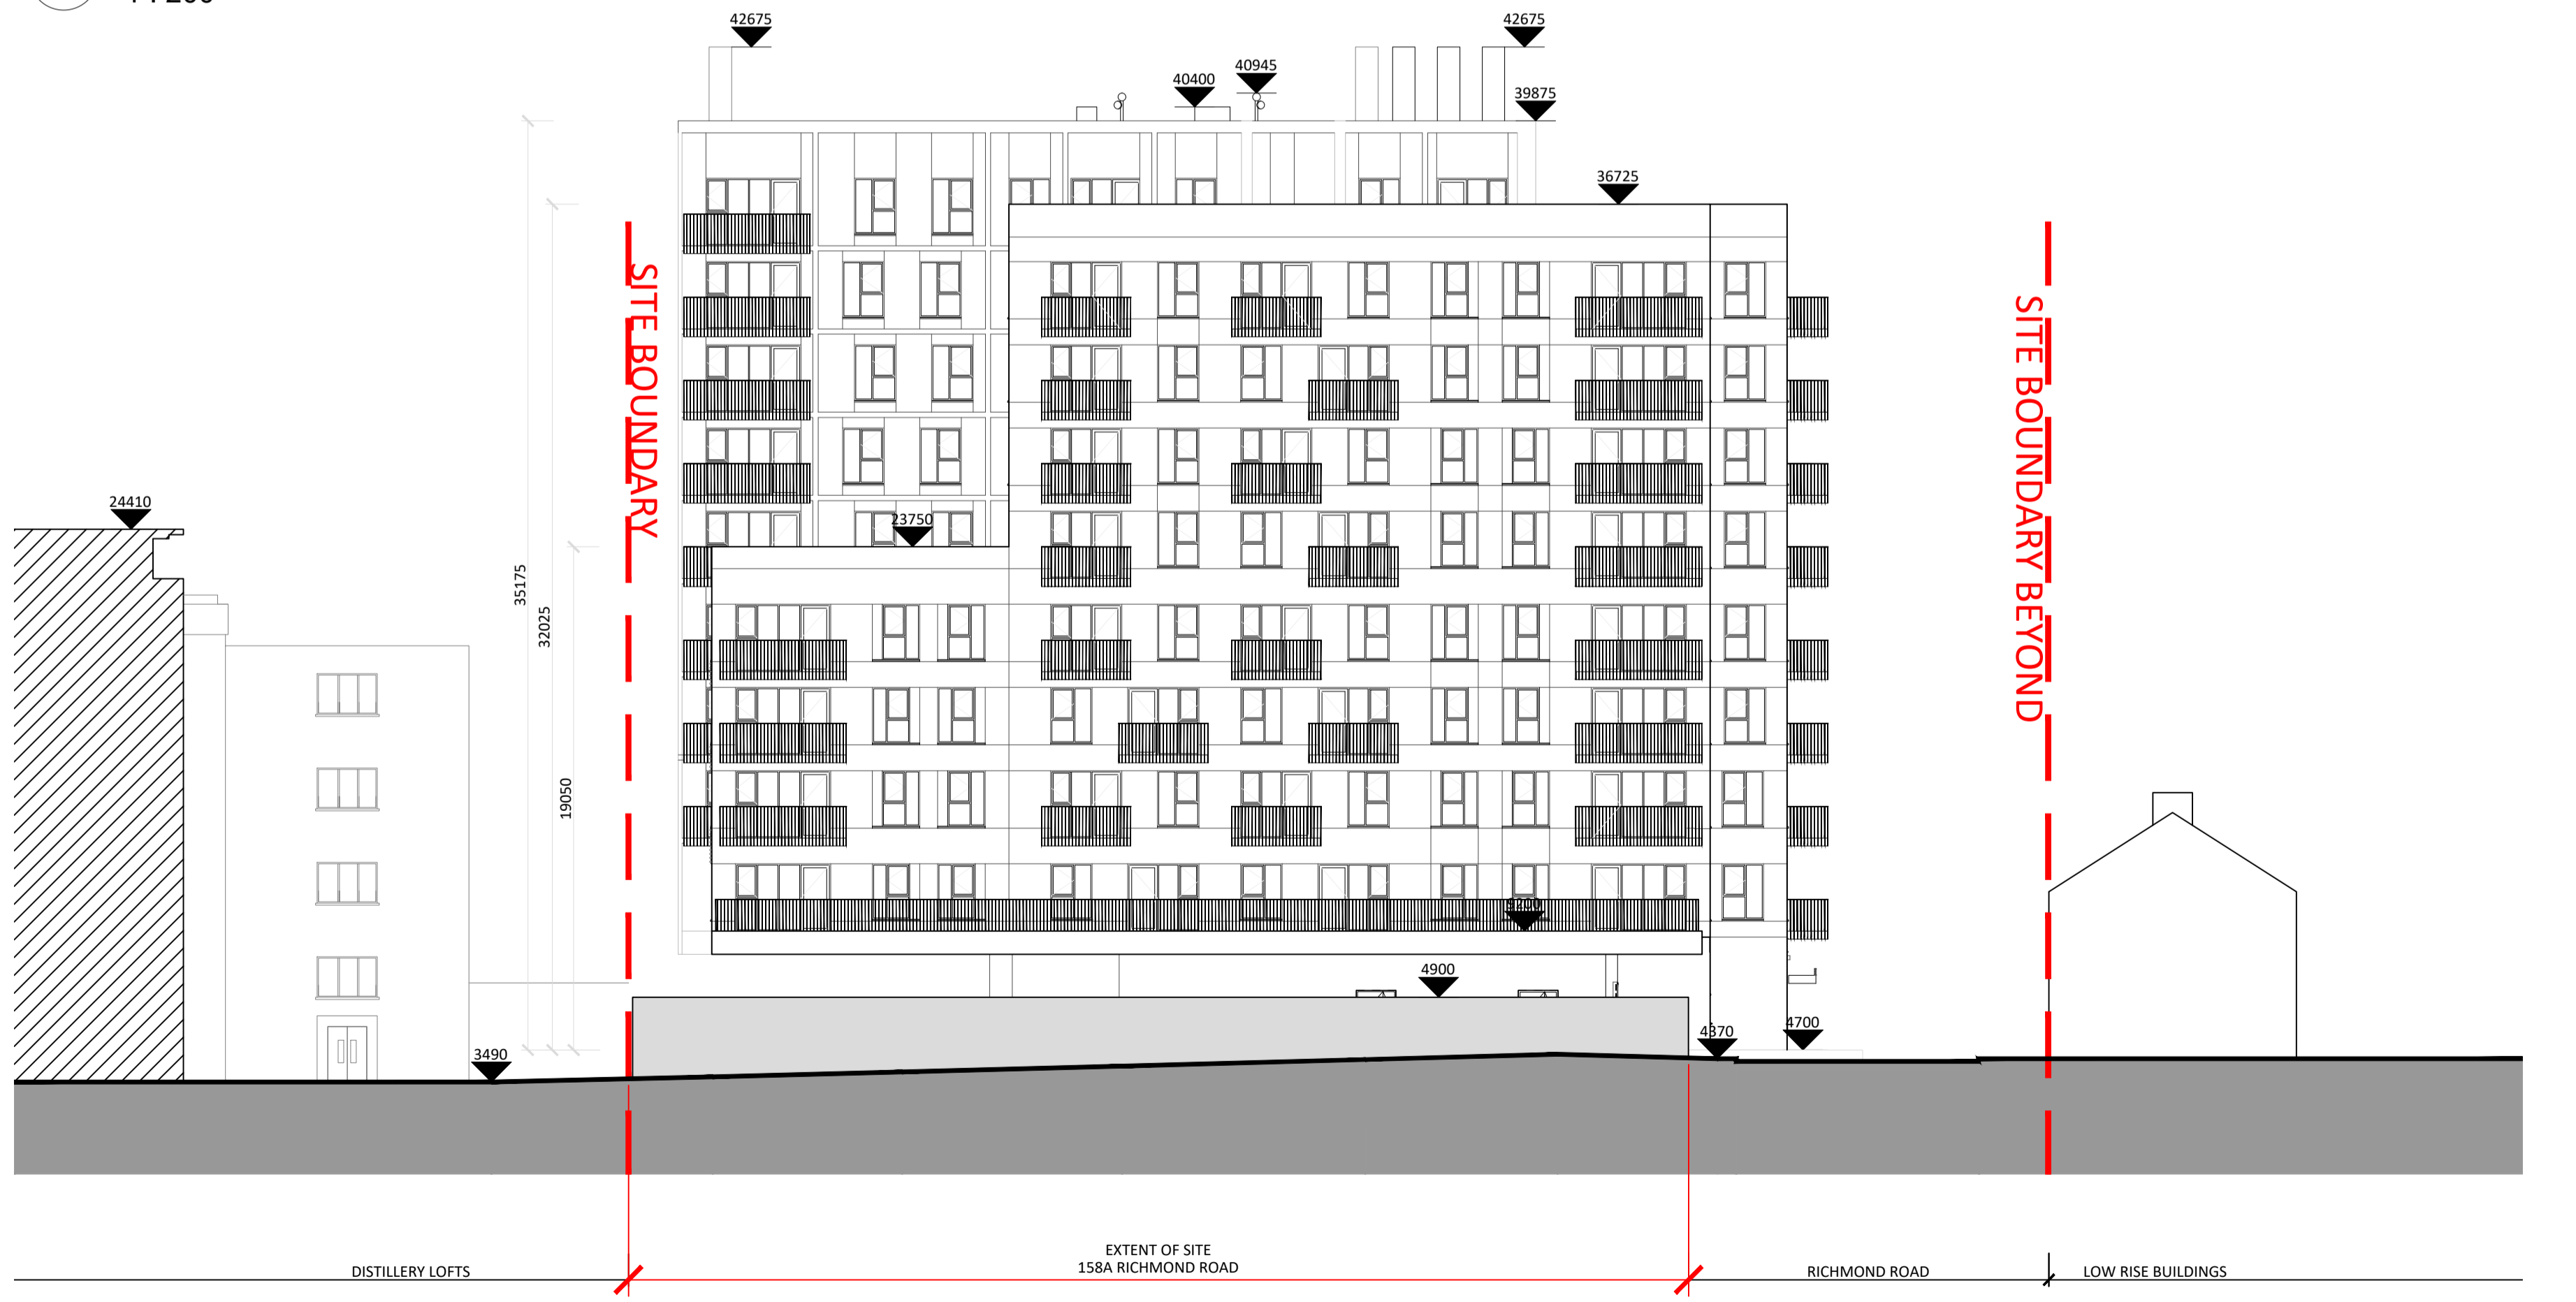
42675
42675
40400
40945
39875
36725
SITE BOUNDARY
SITE BOUNDARY BEYOND
24410
23750
35175
32025
19050
6400
4900
4370
4700
3490
DISTILLERY LOFTS
EXTENT OF SITE
158A RICHMOND ROAD
RICHMOND ROAD
LOW RISE BUILDINGS